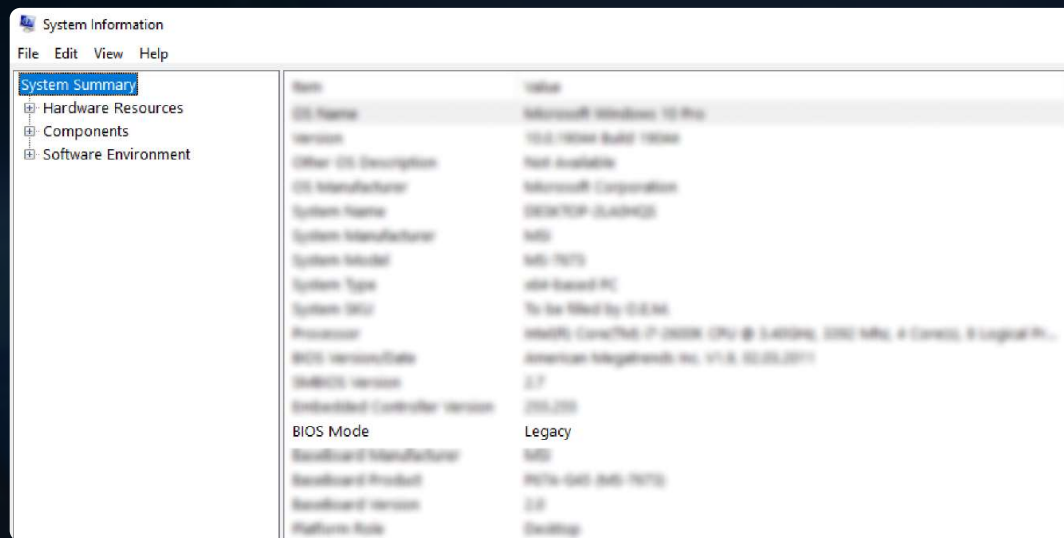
System Information

File Edit View Help

System Summary
Hardware Resources
Components
Software Environment

| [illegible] | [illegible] |
|---|---|
| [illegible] | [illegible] |
| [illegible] | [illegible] |
| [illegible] | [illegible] |
| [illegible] | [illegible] |
| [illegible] | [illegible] |
| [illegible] | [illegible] |
| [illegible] | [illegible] |
| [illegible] | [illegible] |
| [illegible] | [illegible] |
| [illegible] | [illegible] |
| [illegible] | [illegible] |
| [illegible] | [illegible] |
| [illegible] | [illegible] |
| BIOS Mode | Legacy |
| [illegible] | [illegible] |
| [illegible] | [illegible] |
| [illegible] | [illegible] |
| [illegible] | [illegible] |